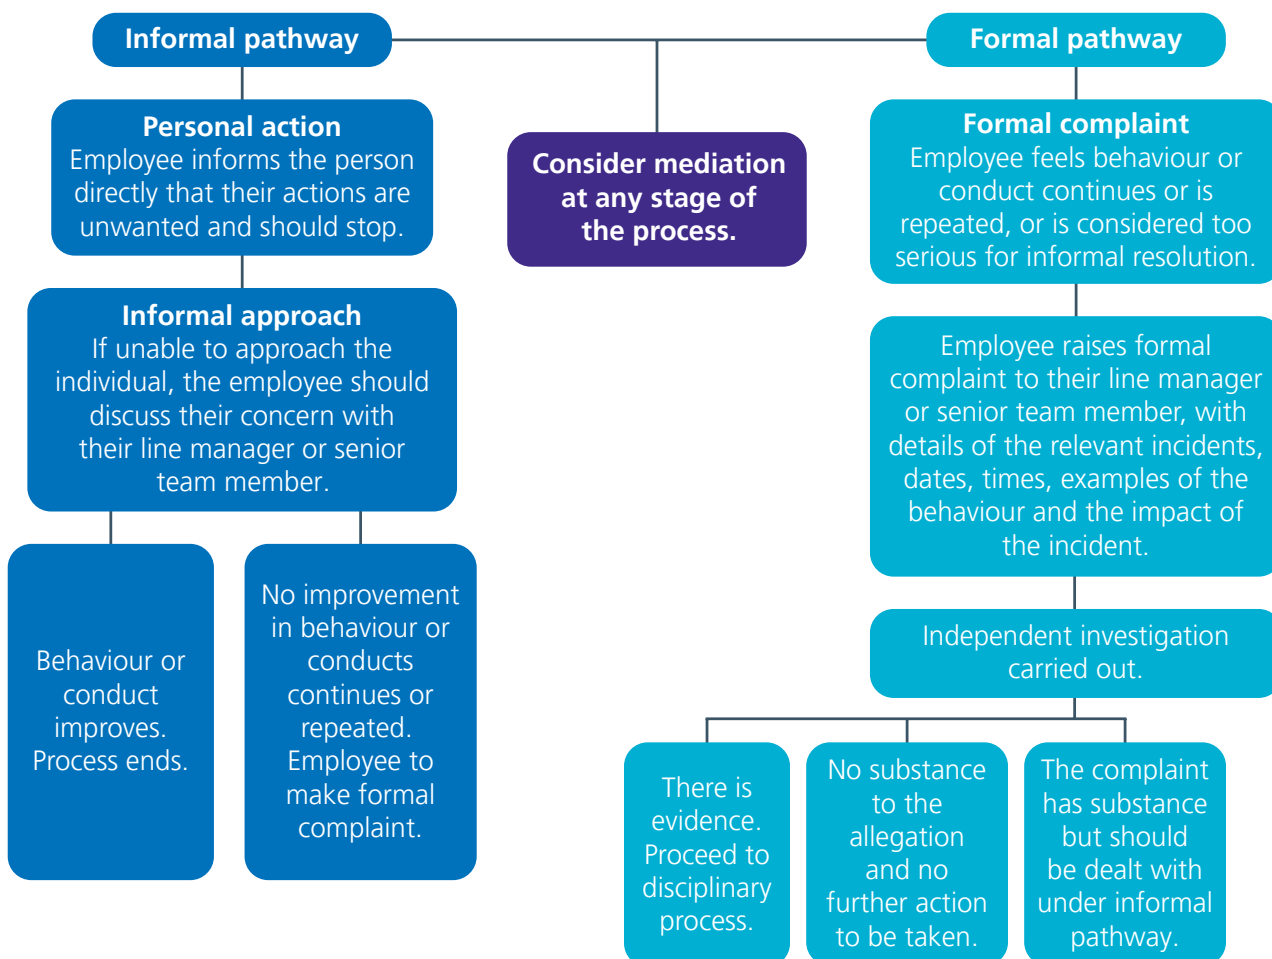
Informal pathway

Formal pathway

Personal action
Employee informs the person directly that their actions are unwanted and should stop.

Informal approach
If unable to approach the individual, the employee should discuss their concern with their line manager or senior team member.

Behaviour or conduct improves. Process ends.

No improvement in behaviour or conducts continues or repeated. Employee to make formal complaint.

Consider mediation at any stage of the process.

Formal complaint
Employee feels behaviour or conduct continues or is repeated, or is considered too serious for informal resolution.

Employee raises formal complaint to their line manager or senior team member, with details of the relevant incidents, dates, times, examples of the behaviour and the impact of the incident.

Independent investigation carried out.

There is evidence. Proceed to disciplinary process.

No substance to the allegation and no further action to be taken.

The complaint has substance but should be dealt with under informal pathway.